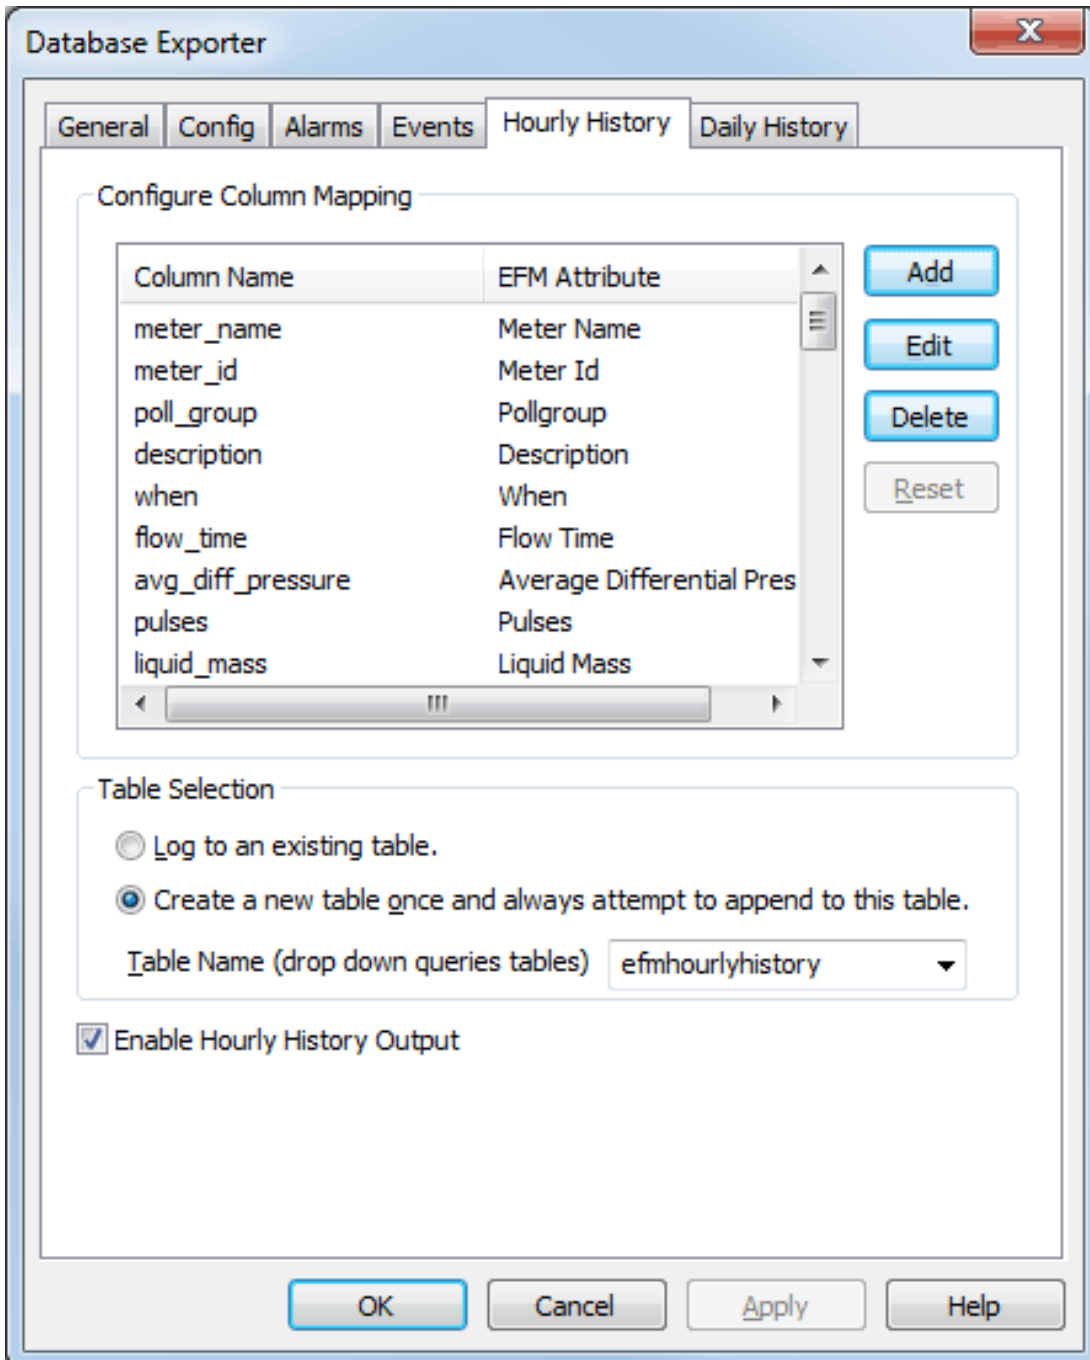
Database Exporter

General | Config | Alarms | Events | Hourly History | Daily History

Configure Column Mapping

| Column Name | EFM Attribute |
|---|---|
| meter_name | Meter Name |
| meter_id | Meter Id |
| poll_group | Pollgroup |
| description | Description |
| when | When |
| flow_time | Flow Time |
| avg_diff_pressure | Average Differential Pres |
| pulses | Pulses |
| liquid_mass | Liquid Mass |

Add
Edit
Delete
Reset

Table Selection

Log to an existing table.

Create a new table once and always attempt to append to this table.

Table Name (drop down queries tables) efmhourlyhistory

Enable Hourly History Output

OK Cancel Apply Help